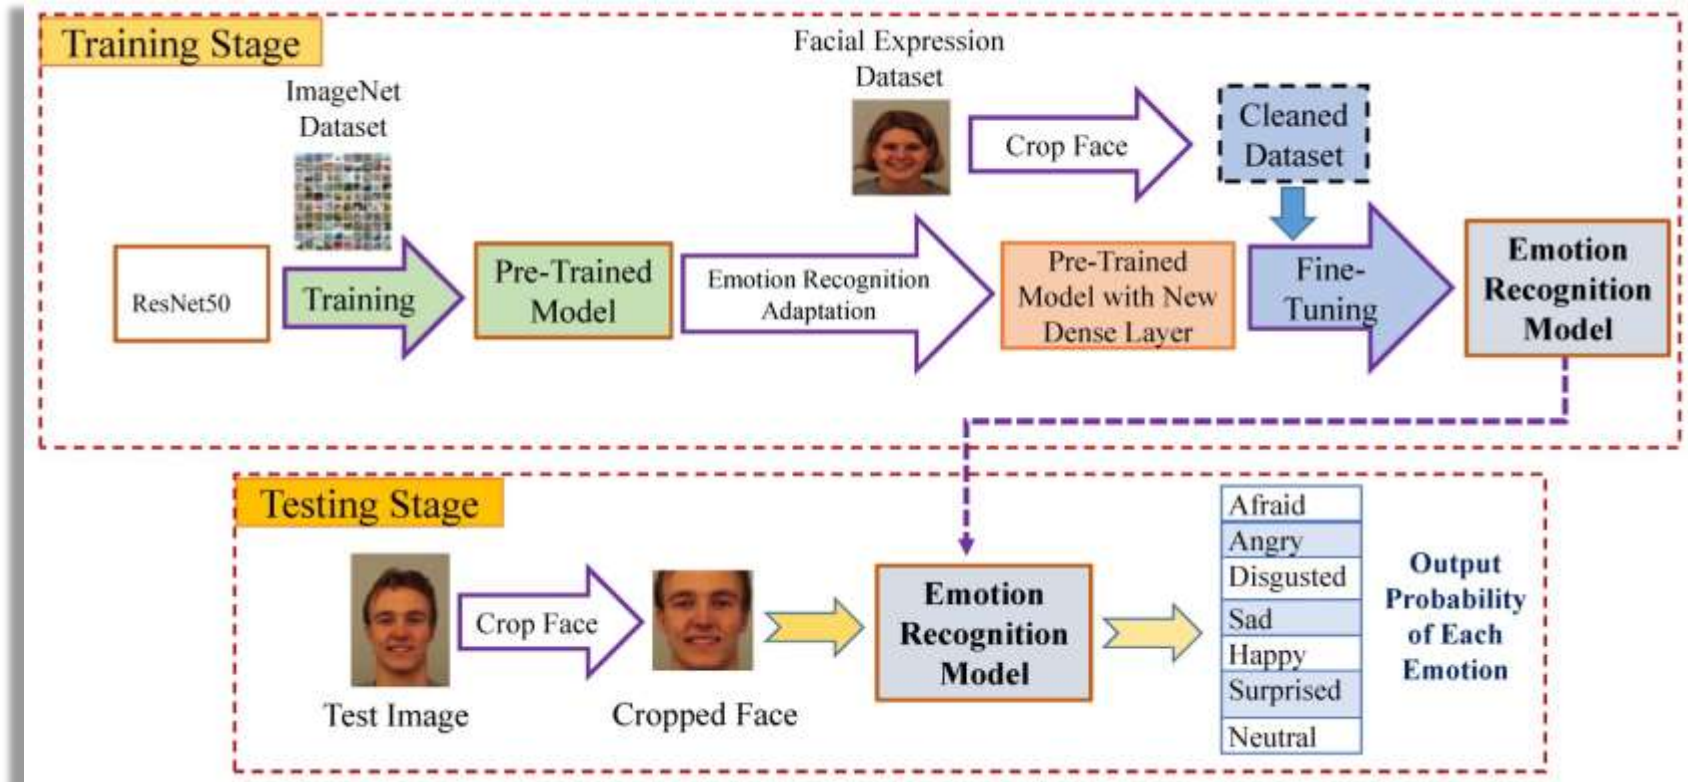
Training Stage

ImageNet Dataset

Facial Expression Dataset

Crop Face

Cleaned Dataset

ResNet50

Training

Pre-Trained Model

Emotion Recognition Adaptation

Pre-Trained Model with New Dense Layer

Fine-Tuning

Emotion Recognition Model

Testing Stage

Test Image

Crop Face

Cropped Face

Emotion Recognition Model

| Afraid |
|---|
| Angry |
| Disgusted |
| Sad |
| Happy |
| Surprised |
| Neutral |

Output Probability of Each Emotion